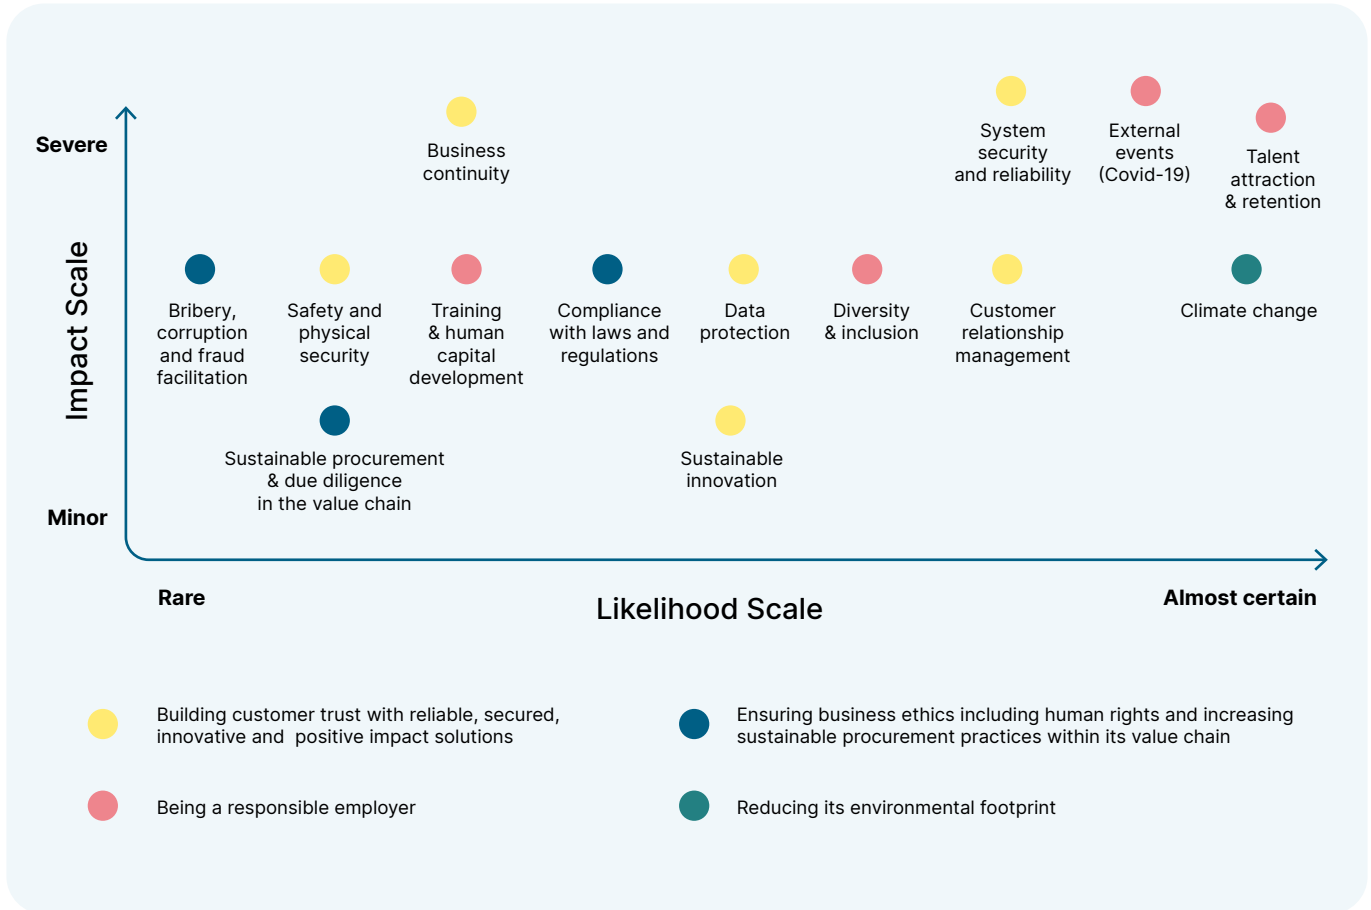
Severe

Impact Scale

Minor

Business continuity

System security and reliability

External events (Covid-19)

Talent attraction & retention

Bribery, corruption and fraud facilitation

Safety and physical security

Training & human capital development

Compliance with laws and regulations

Data protection

Diversity & inclusion

Customer relationship management

Climate change

Sustainable procurement & due diligence in the value chain

Sustainable innovation

Rare

Likelihood Scale

Almost certain

Building customer trust with reliable, secured, innovative and positive impact solutions

Ensuring business ethics including human rights and increasing sustainable procurement practices within its value chain

Being a responsible employer

Reducing its environmental footprint